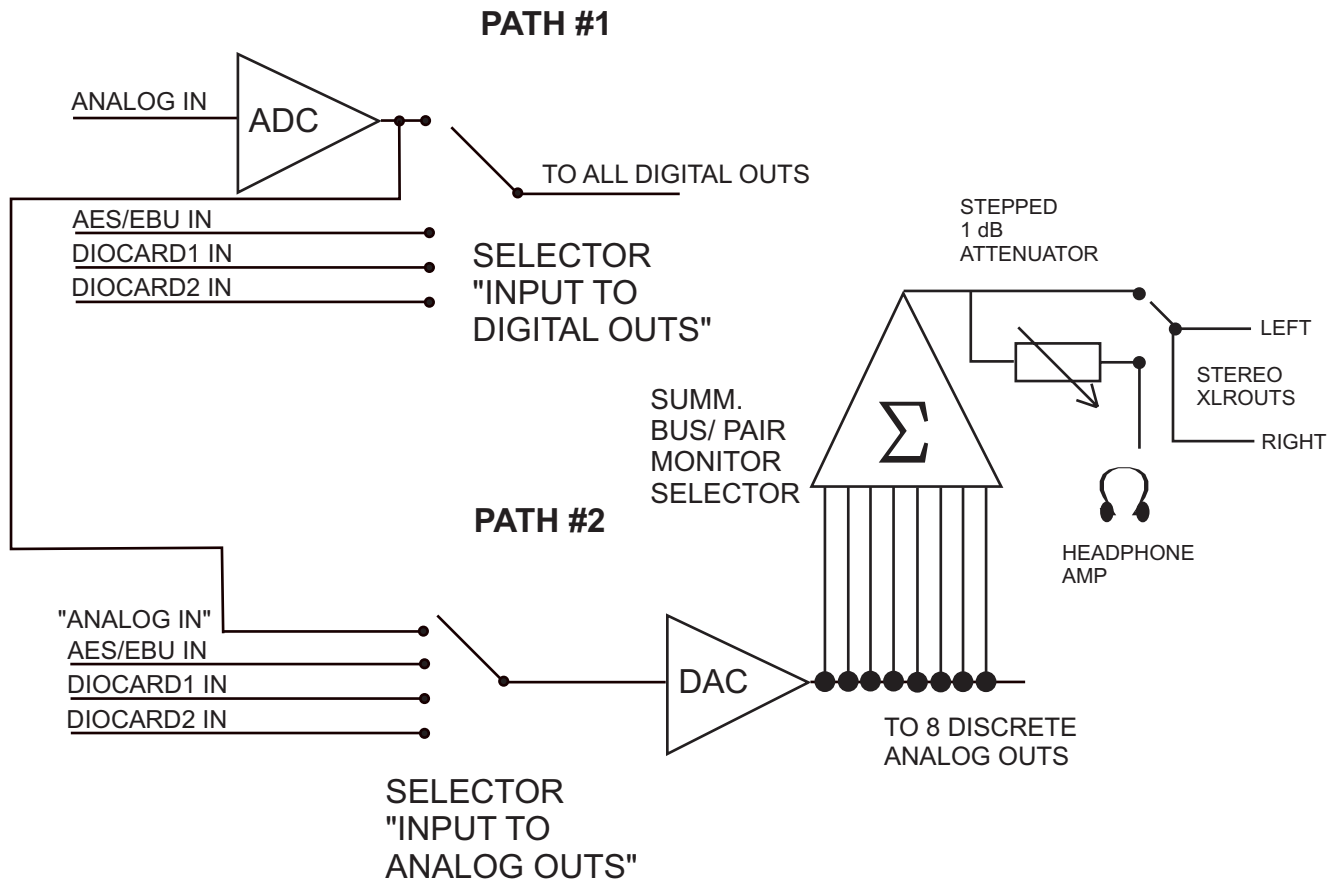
PATH #1

ANALOG IN

ADC

TO ALL DIGITAL OUTS

AES/EBU IN

DIOCARD1 IN

DIOCARD2 IN

SELECTOR "INPUT TO DIGITAL OUTS"

STEPPED 1 dB ATTENUATOR

LEFT

STEREO XLROUTS

RIGHT

SUMM. BUS/ PAIR MONITOR SELECTOR

$\Sigma$

PATH #2

HEADPHONE AMP

"ANALOG IN"

AES/EBU IN

DIOCARD1 IN

DIOCARD2 IN

DAC

TO 8 DISCRETE ANALOG OUTS

SELECTOR "INPUT TO ANALOG OUTS"